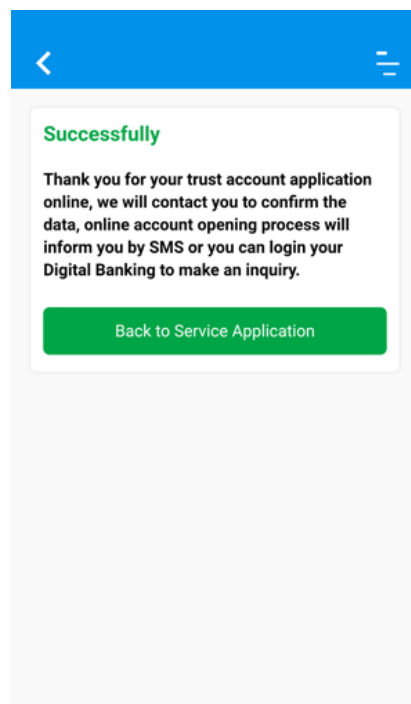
Successfully

Thank you for your trust account application online, we will contact you to confirm the data, online account opening process will inform you by SMS or you can login your Digital Banking to make an inquiry.

Back to Service Application